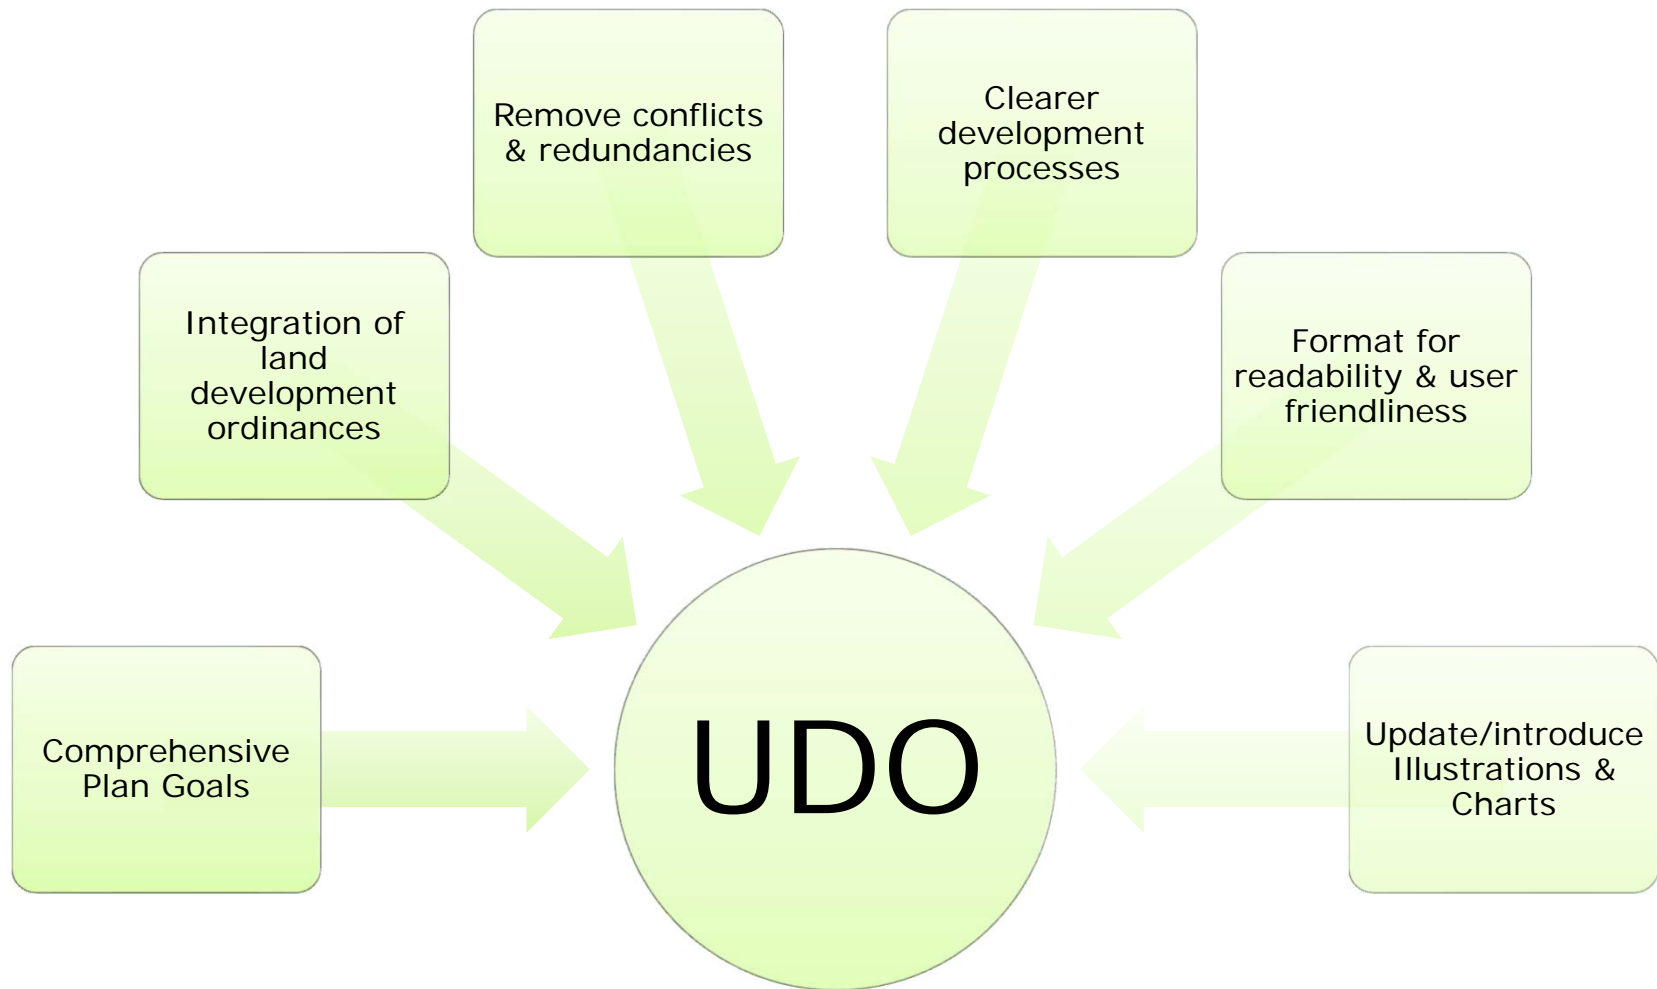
Remove conflicts & redundancies

Clearer development processes

Integration of land development ordinances

Format for readability & user friendliness

Comprehensive Plan Goals

UDO

Update/introduce Illustrations & Charts